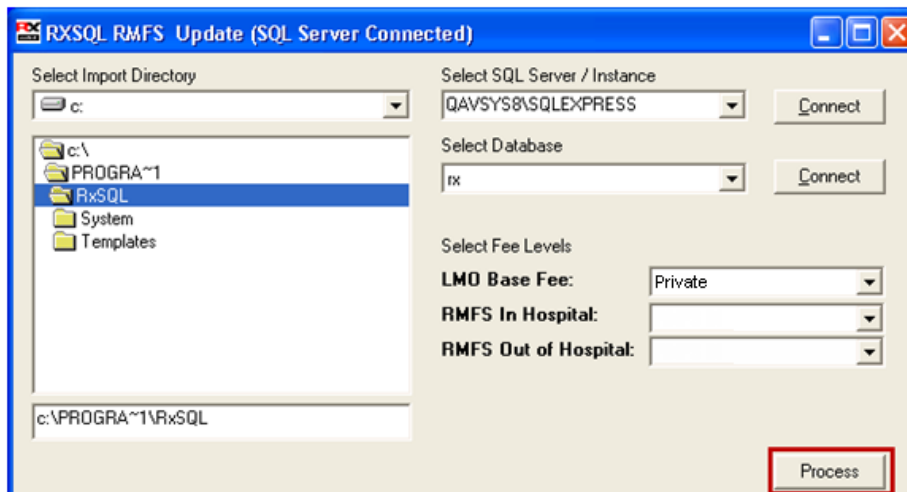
RXSQL RMFS Update (SQL Server Connected)

Select Import Directory

c:

c:\
PROGRA~1
RxSQL
System
Templates

c:\PROGRA~1\RxSQL

Select SQL Server / Instance

QAVSYS8\SQLEXPRESS

Connect

Select Database

rx

Connect

Select Fee Levels

LMO Base Fee: Private

RMFS In Hospital:

RMFS Out of Hospital:

Process